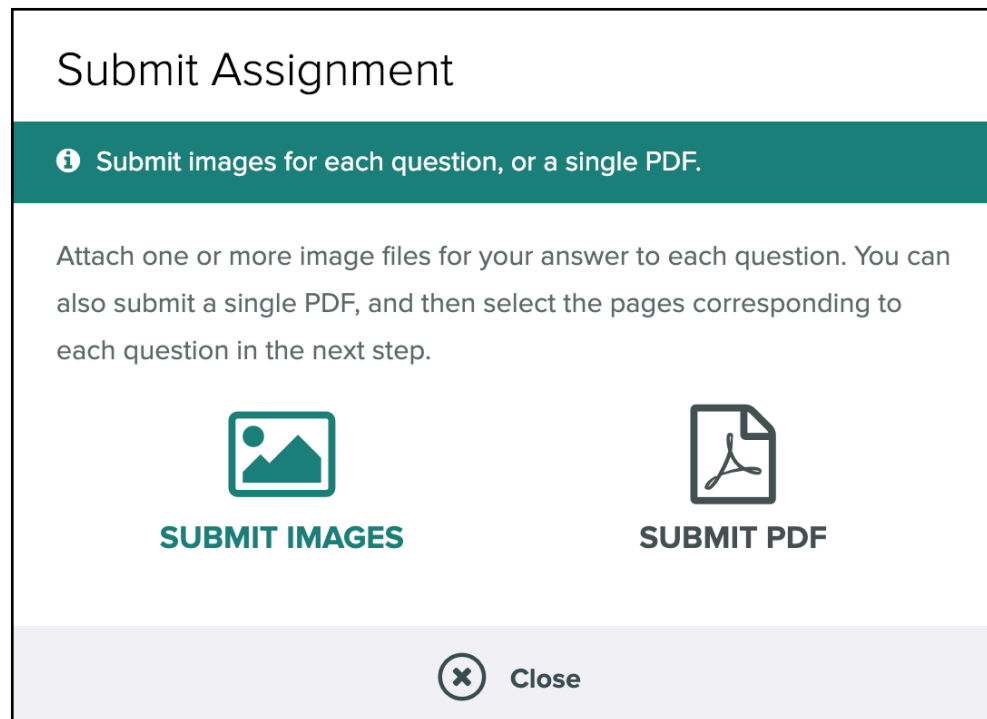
Submit Assignment

Submit images for each question, or a single PDF.

Attach one or more image files for your answer to each question. You can also submit a single PDF, and then select the pages corresponding to each question in the next step.

SUBMIT IMAGES

SUBMIT PDF

Close